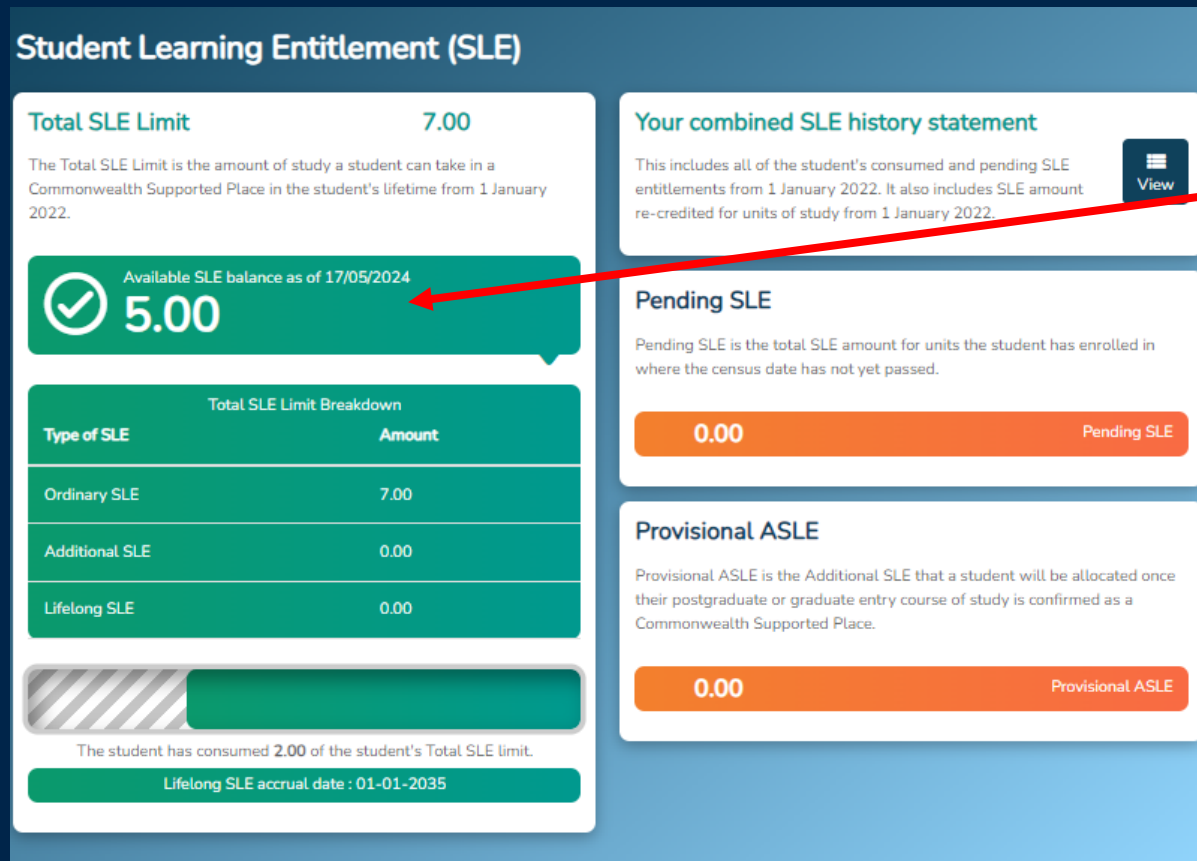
Student Learning Entitlement (SLE)

Total SLE Limit 7.00

The Total SLE Limit is the amount of study a student can take in a Commonwealth Supported Place in the student's lifetime from 1 January 2022.

Available SLE balance as of 17/05/2024
5.00

Total SLE Limit Breakdown

| Type of SLE | Amount |
|---|---|
| Ordinary SLE | 7.00 |
| Additional SLE | 0.00 |
| Lifelong SLE | 0.00 |

The student has consumed 2.00 of the student's Total SLE limit.

Lifelong SLE accrual date : 01-01-2035

Your combined SLE history statement

This includes all of the student's consumed and pending SLE entitlements from 1 January 2022. It also includes SLE amount re-credited for units of study from 1 January 2022.

View

Pending SLE

Pending SLE is the total SLE amount for units the student has enrolled in where the census date has not yet passed.

0.00 Pending SLE

Provisional ASLE

Provisional ASLE is the Additional SLE that a student will be allocated once their postgraduate or graduate entry course of study is confirmed as a Commonwealth Supported Place.

0.00 Provisional ASLE